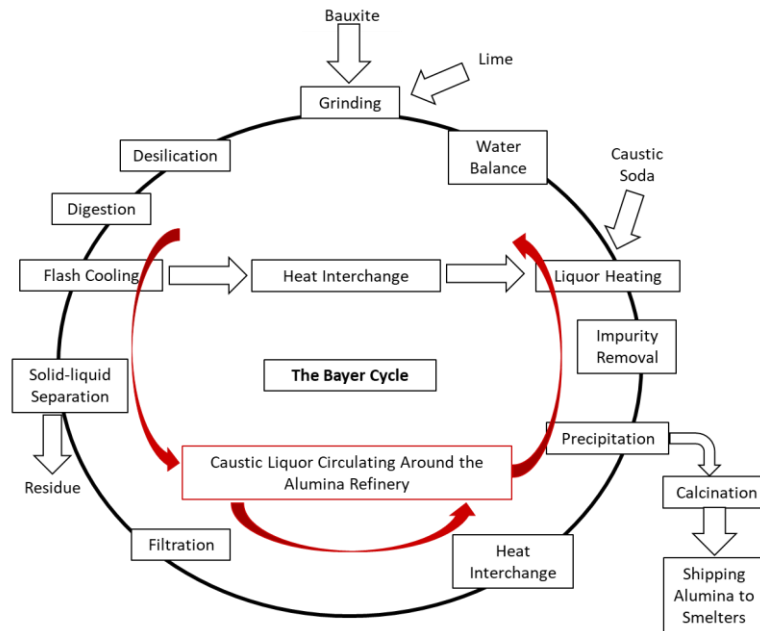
Bauxite

Lime

Grinding

Desilication

Water Balance

Caustic Soda

Digestion

Flash Cooling

Heat Interchange

Liquor Heating

Impurity Removal

Solid-liquid Separation

The Bayer Cycle

Residue

Precipitation

Caustic Liquor Circulating Around the Alumina Refinery

Calcination

Filtration

Heat Interchange

Shipping Alumina to Smelters